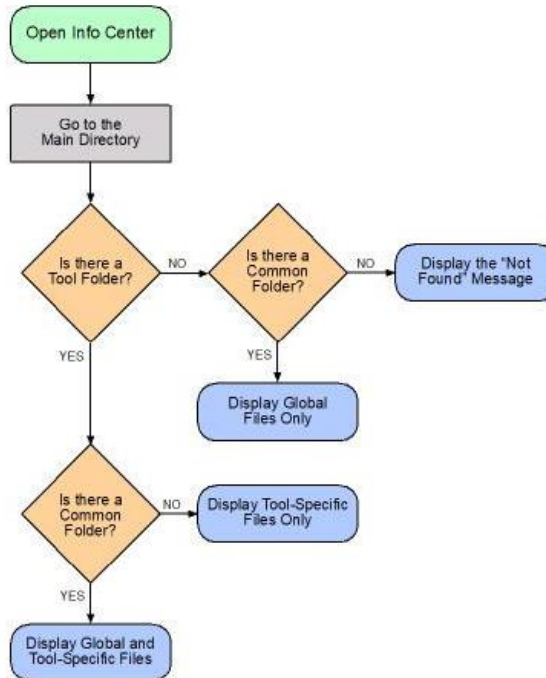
Open Info Center

Go to the Main Directory

Is there a Tool Folder?

NO

Is there a Common Folder?

NO

Display the "Not Found" Message

YES

YES

Display Global Files Only

Is there a Common Folder?

NO

Display Tool-Specific Files Only

YES

Display Global and Tool-Specific Files